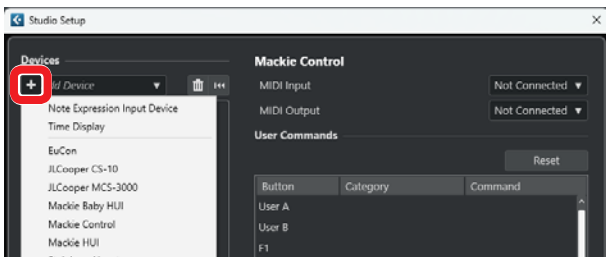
Studio Setup

Devices

+ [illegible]d Device

Note Expression Input Device
Time Display
EuCon
JLCooper CS-10
JLCooper MCS-3000
Mackie Baby HUI
Mackie Control
Mackie HUI

Mackie Control

MIDI Input Not Connected

MIDI Output Not Connected

User Commands

Reset

| Button | Category | Command |
|---|---|---|
| User A | | |
| User B | | |
| F1 | | |